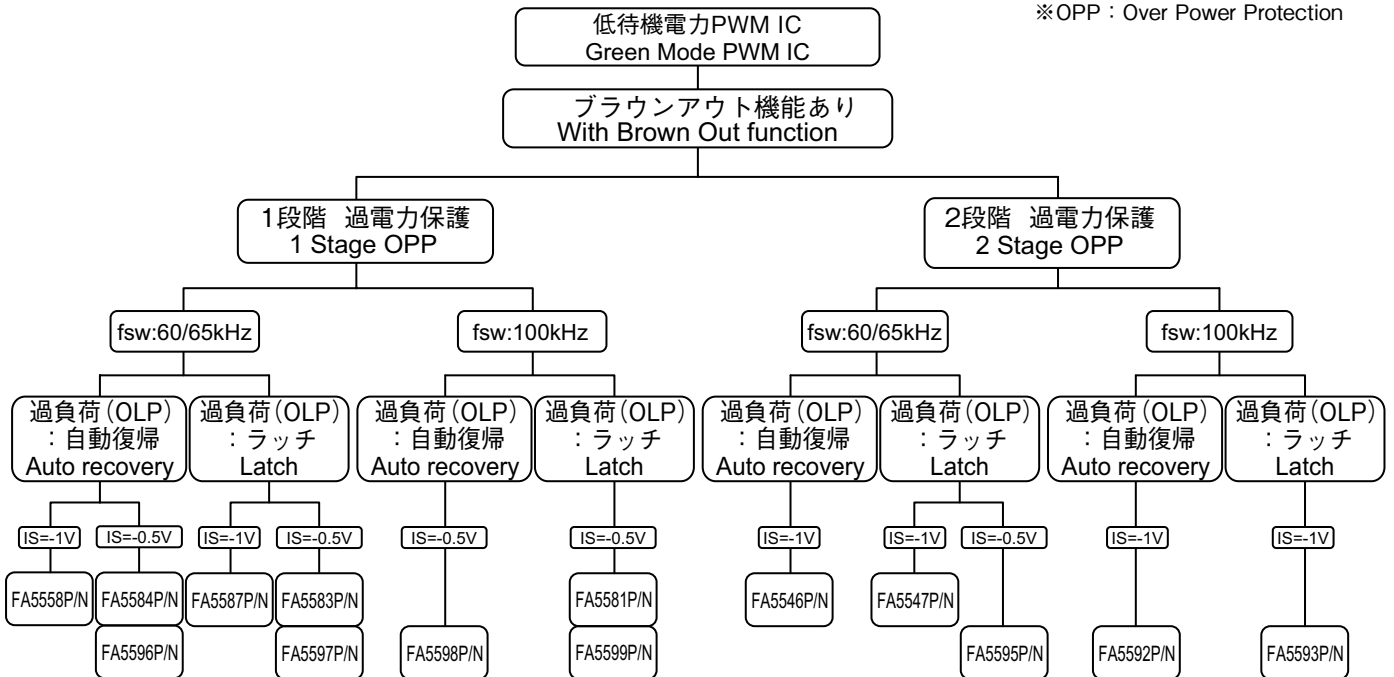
※OPP：Over Power Protection

低待機電力PWM IC
Green Mode PWM IC

ブラウンアウト機能あり
With Brown Out function

1段階 過電力保護
1 Stage OPP

2段階 過電力保護
2 Stage OPP

fsw:60/65kHz

fsw:100kHz

fsw:60/65kHz

fsw:100kHz

過負荷（OLP）
：自動復帰
Auto recovery

過負荷（OLP）
：ラッチ
Latch

過負荷（OLP）
：自動復帰
Auto recovery

過負荷（OLP）
：ラッチ
Latch

過負荷（OLP）
：自動復帰
Auto recovery

過負荷（OLP）
：ラッチ
Latch

過負荷（OLP）
：自動復帰
Auto recovery

過負荷（OLP）
：ラッチ
Latch

IS=-1V

IS=-0.5V

IS=-1V

IS=-0.5V

IS=-0.5V

IS=-0.5V

IS=-1V

IS=-1V

IS=-0.5V

IS=-1V

IS=-1V

FA5558P/N

FA5584P/N

FA5596P/N

FA5587P/N

FA5583P/N

FA5597P/N

FA5598P/N

FA5581P/N

FA5599P/N

FA5546P/N

FA5547P/N

FA5595P/N

FA5592P/N

FA5593P/N